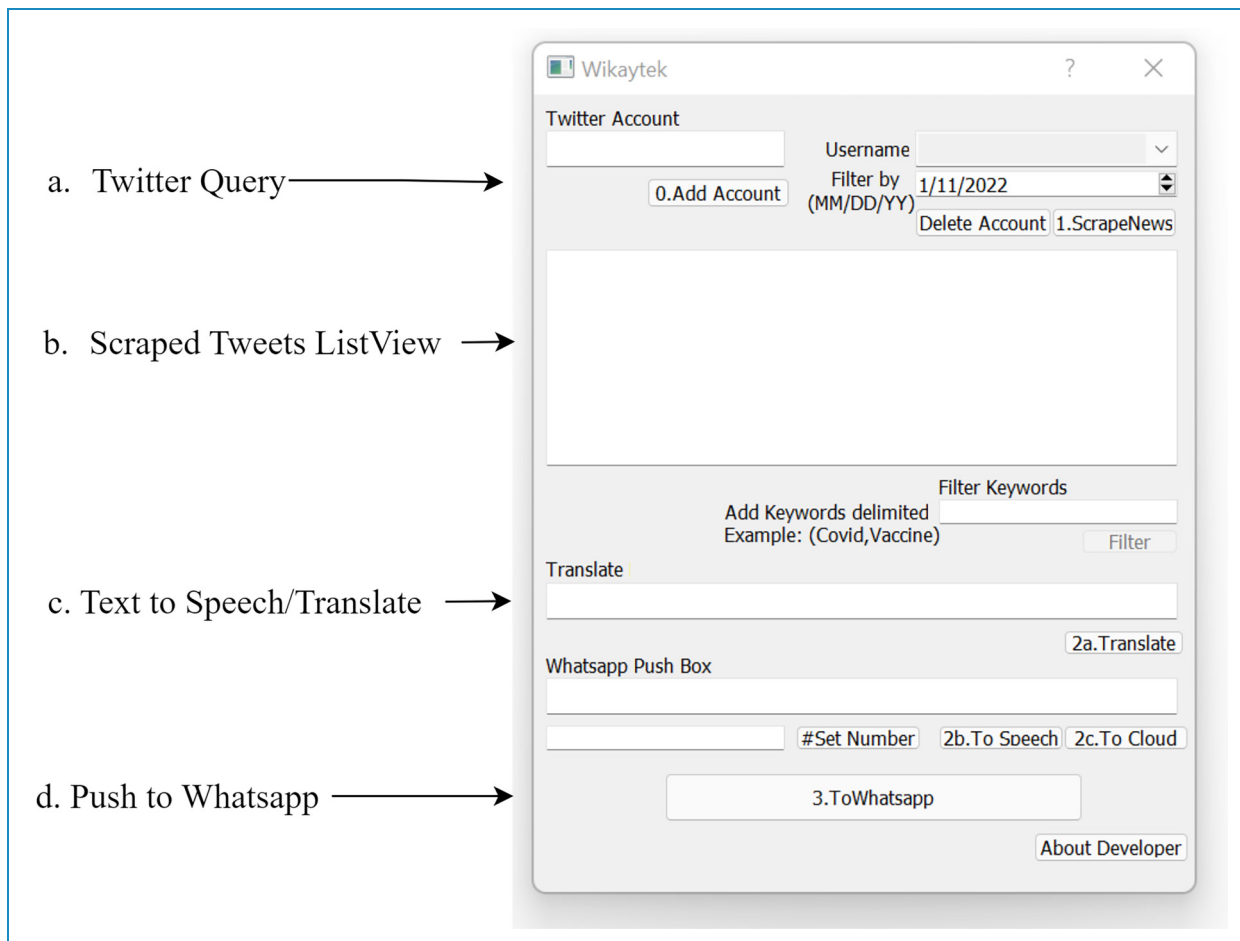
a. Twitter Query

b. Scraped Tweets ListView

c. Text to Speech/Translate

d. Push to Whatsapp

Wikaytek ? ✕

Twitter Account

Username

0.Add Account

Filter by (MM/DD/YY) 1/11/2022

Delete Account 1.ScrapeNews

Filter Keywords

Add Keywords delimited Example: (Covid,Vaccine)

Filter

Translate

2a.Translate

Whatsapp Push Box

#Set Number 2b.To Speech 2c.To Cloud

3.ToWhatsapp

About Developer